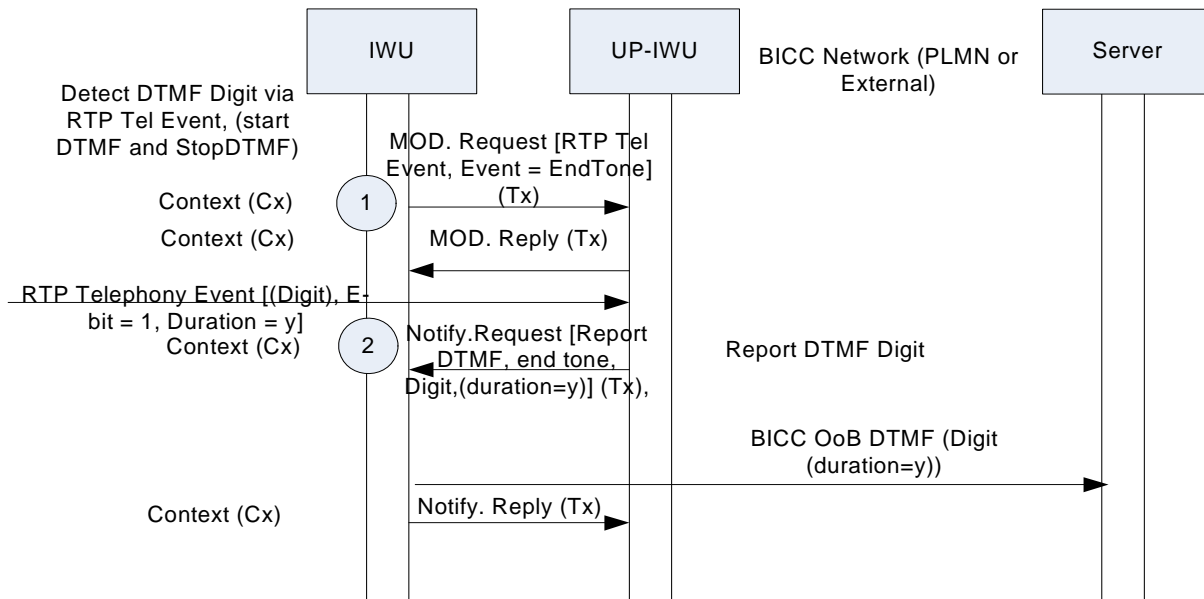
IWU

UP-IWU

BICC Network (PLMN or External)

Server

Detect DTMF Digit via RTP Tel Event, (start DTMF and StopDTMF)

MOD. Request [RTP Tel Event, Event = EndTone] (Tx)

Context (Cx)

1

Context (Cx)

MOD. Reply (Tx)

RTP Telephony Event [(Digit), E-bit = 1, Duration = y]

Context (Cx)

2

Notify.Request [Report DTMF, end tone, Digit,(duration=y)] (Tx),

Report DTMF Digit

BICC OoB DTMF (Digit (duration=y))

Context (Cx)

Notify. Reply (Tx)